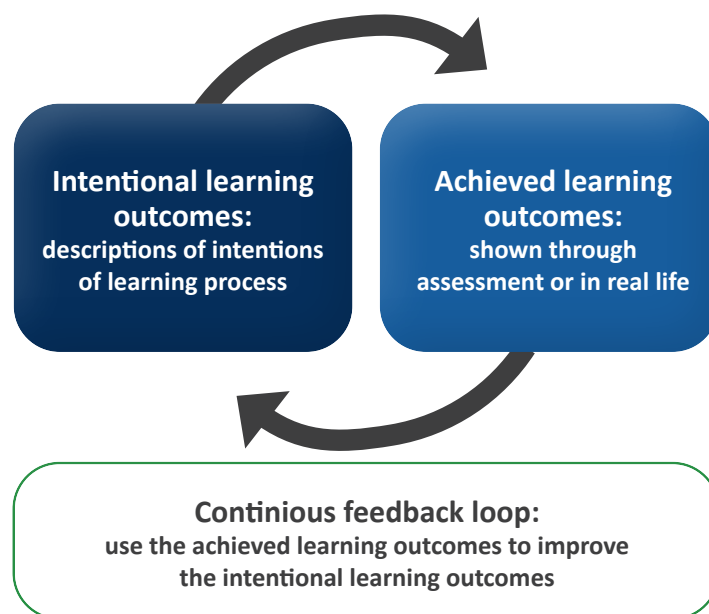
Intentional learning outcomes:
descriptions of intentions of learning process

Achieved learning outcomes:
shown through assessment or in real life

Continious feedback loop:
use the achieved learning outcomes to improve the intentional learning outcomes